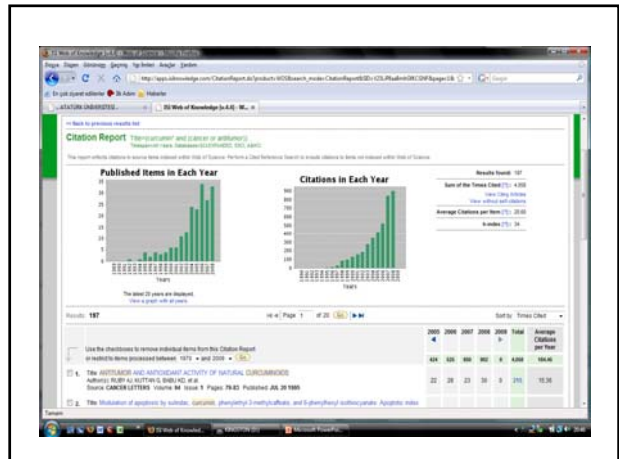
Citation Report

Published Items in Each Year

Citations in Each Year

Years

Years

Results found: 197

Sum of the Times Cited: 4,050

Average Citations per Item: 20.66

h-index: 34

Results: 197

Page 1 of 20

Sort by: Times Cited

| | 2005 | 2006 | 2007 | 2008 | 2009 | Total | Average Citations per Year |
|---|---|---|---|---|---|---|---|
| | 424 | 535 | 600 | 902 | 0 | 4,050 | 184.46 |
| 1. Title: ANTITUMOR AND ANTIOXIDANT ACTIVITY OF NATURAL CURCUMINOIDS. Source: CANCER LETTERS Volume: 94 Issue: 1 Pages: 79-83 Published: JUL 20 1995 | 22 | 28 | 23 | 30 | 0 | 215 | 15.36 |
| 2. Title: Modulation of apoptosis by sulindac, curcumin, phenylethyl-3-methylcaffeate, and 6-phenylhexyl isothiocyanate: Apoptotic index | | | | | | | |

Tamam